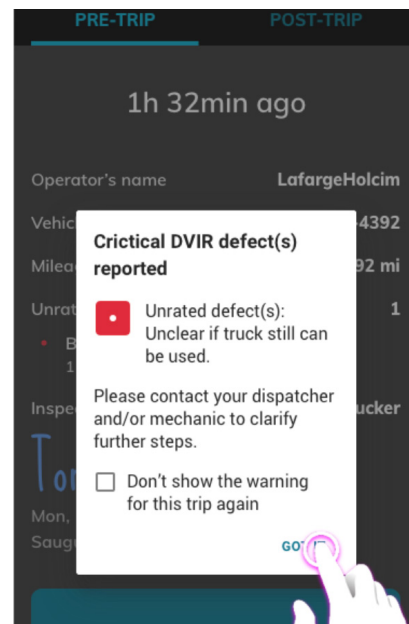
PRE-TRIP POST-TRIP

1h 32min ago

Operator's name LafargeHolcim

Vehic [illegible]4392

Milea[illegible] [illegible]92 mi

Unrat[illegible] 1

B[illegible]
1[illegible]

Inspe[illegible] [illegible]ucker

To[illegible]

Mon, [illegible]
Saug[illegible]

Crictical DVIR defect(s) reported

Unrated defect(s): Unclear if truck still can be used.

Please contact your dispatcher and/or mechanic to clarify further steps.

Don't show the warning for this trip again

GOT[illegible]